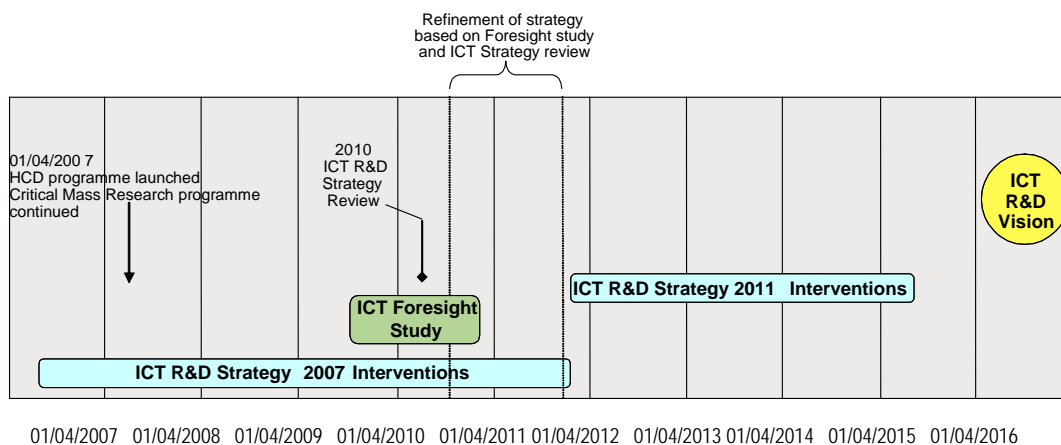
Refinement of strategy based on Foresight study and ICT Strategy review

01/04/200 7
HCD programme launched
Critical Mass Research programme continued

2010
ICT R&D
Strategy
Review

ICT
R&D
Vision

ICT R&D Strategy 2011 Interventions

ICT Foresight Study

ICT R&D Strategy 2007 Interventions

01/04/2007 01/04/2008 01/04/2009 01/04/2010 01/04/2011 01/04/2012 01/04/2013 01/04/2014 01/04/2015 01/04/2016